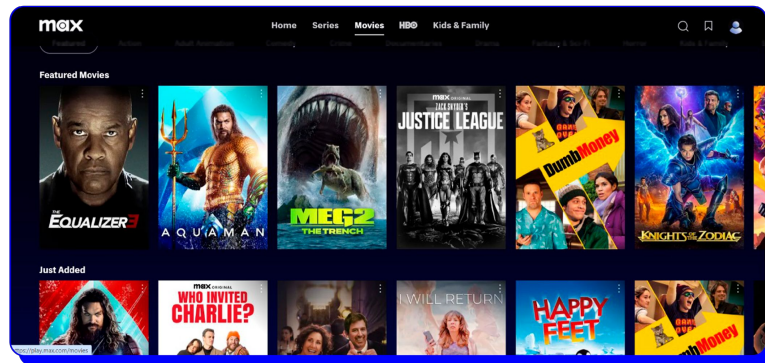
max

Home Series Movies HBO Kids & Family

Featured Action Adult Animation Comedy Crime Documentaries Drama Fantasy & Sci-Fi Horror Kids & Family

Featured Movies

THE EQUALIZER 3

AQUAMAN

MEG2 THE TRENCH

max ORIGINAL ZACK SNYDER'S JUSTICE LEAGUE

Dumb Money

KNIGHTS OF THE ZODIAC

Just Added

max ORIGINAL WHO INVITED CHARLIE?

I WILL RETURN

HAPPY FEET

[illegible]mb Money

https://play.max.com/movies